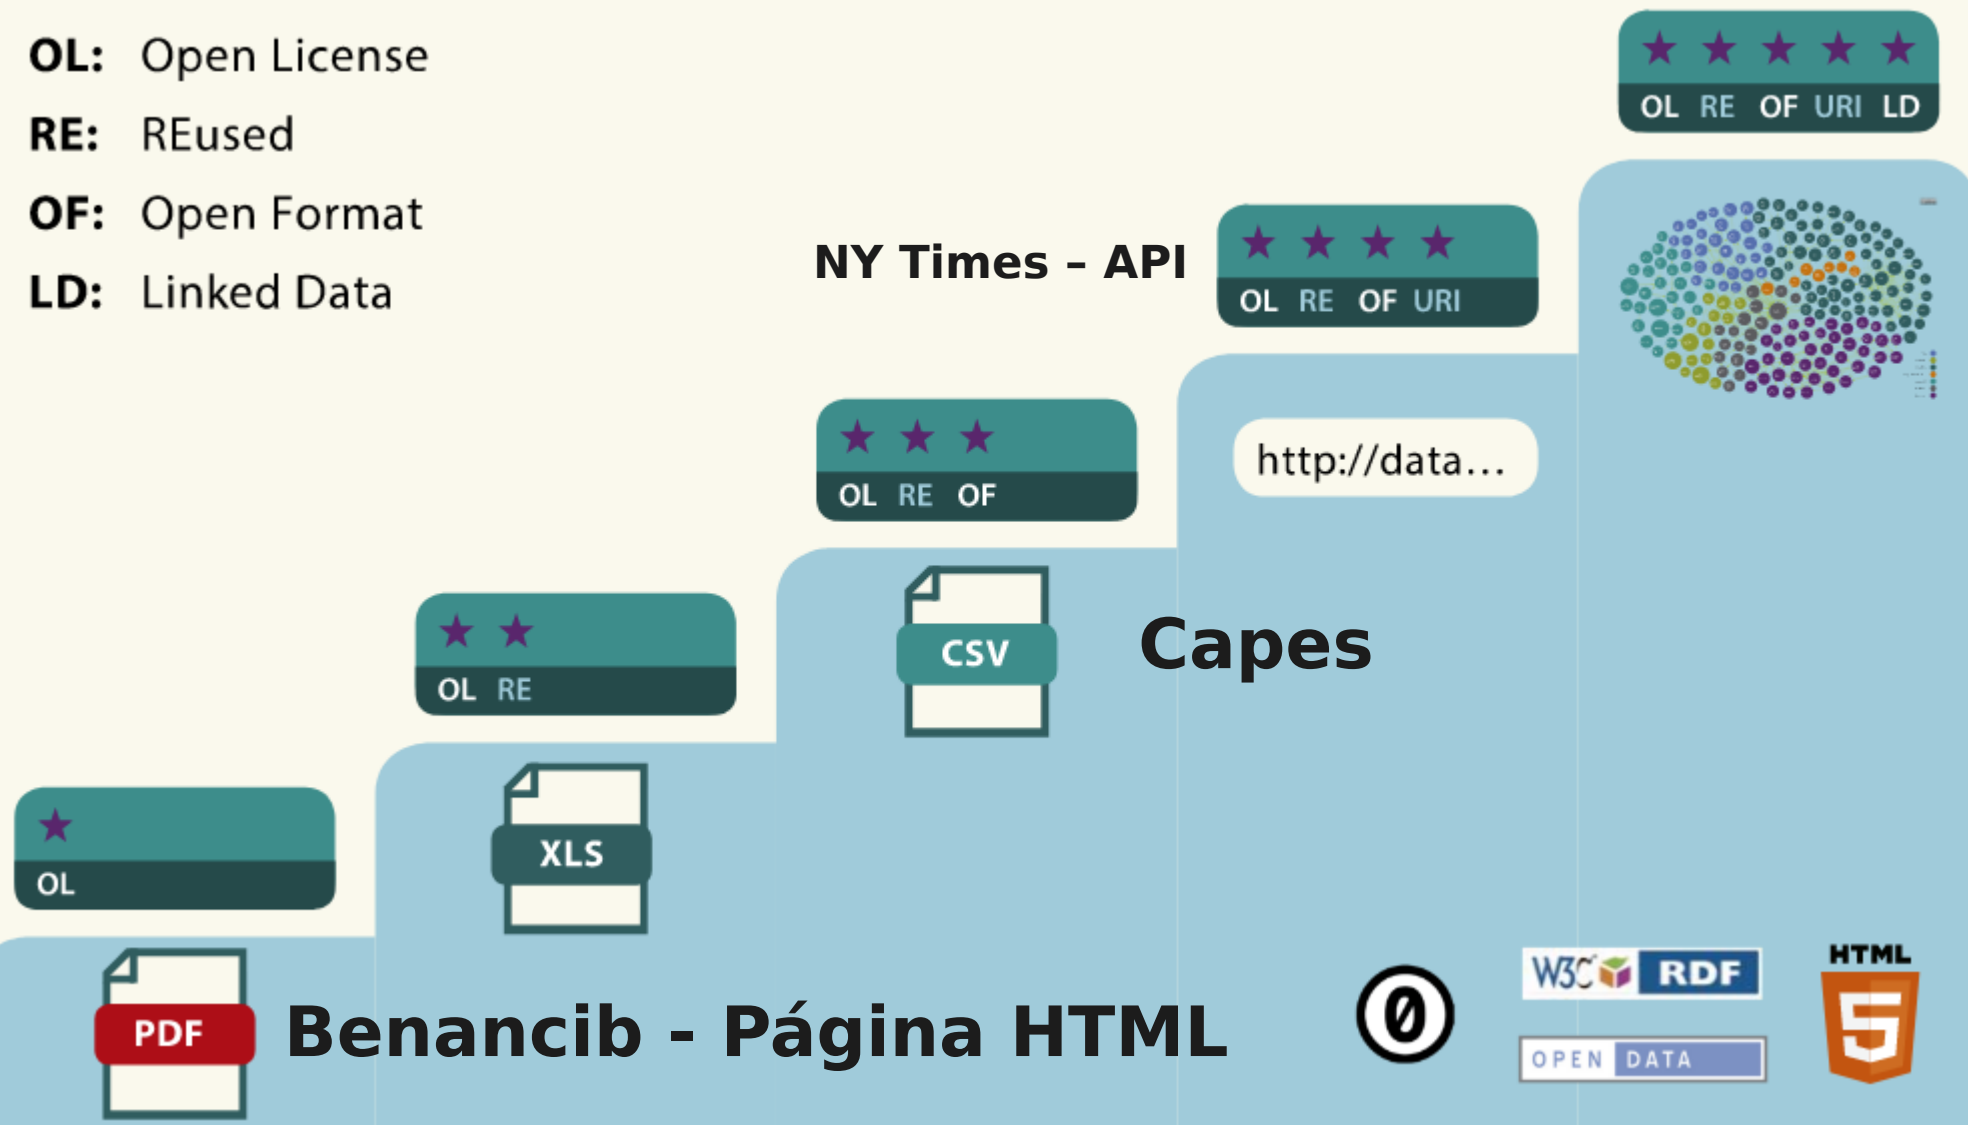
OL: Open License
RE: REused
OF: Open Format
LD: Linked Data

★ ★ ★ ★ ★
OL RE OF URI LD

NY Times – API

★ ★ ★ ★
OL RE OF URI

http://data...

★ ★ ★
OL RE OF

CSV

Capes

★ ★
OL RE

XLS

★
OL

PDF

Benancib - Página HTML

0

W3C RDF

OPEN DATA

HTML 5